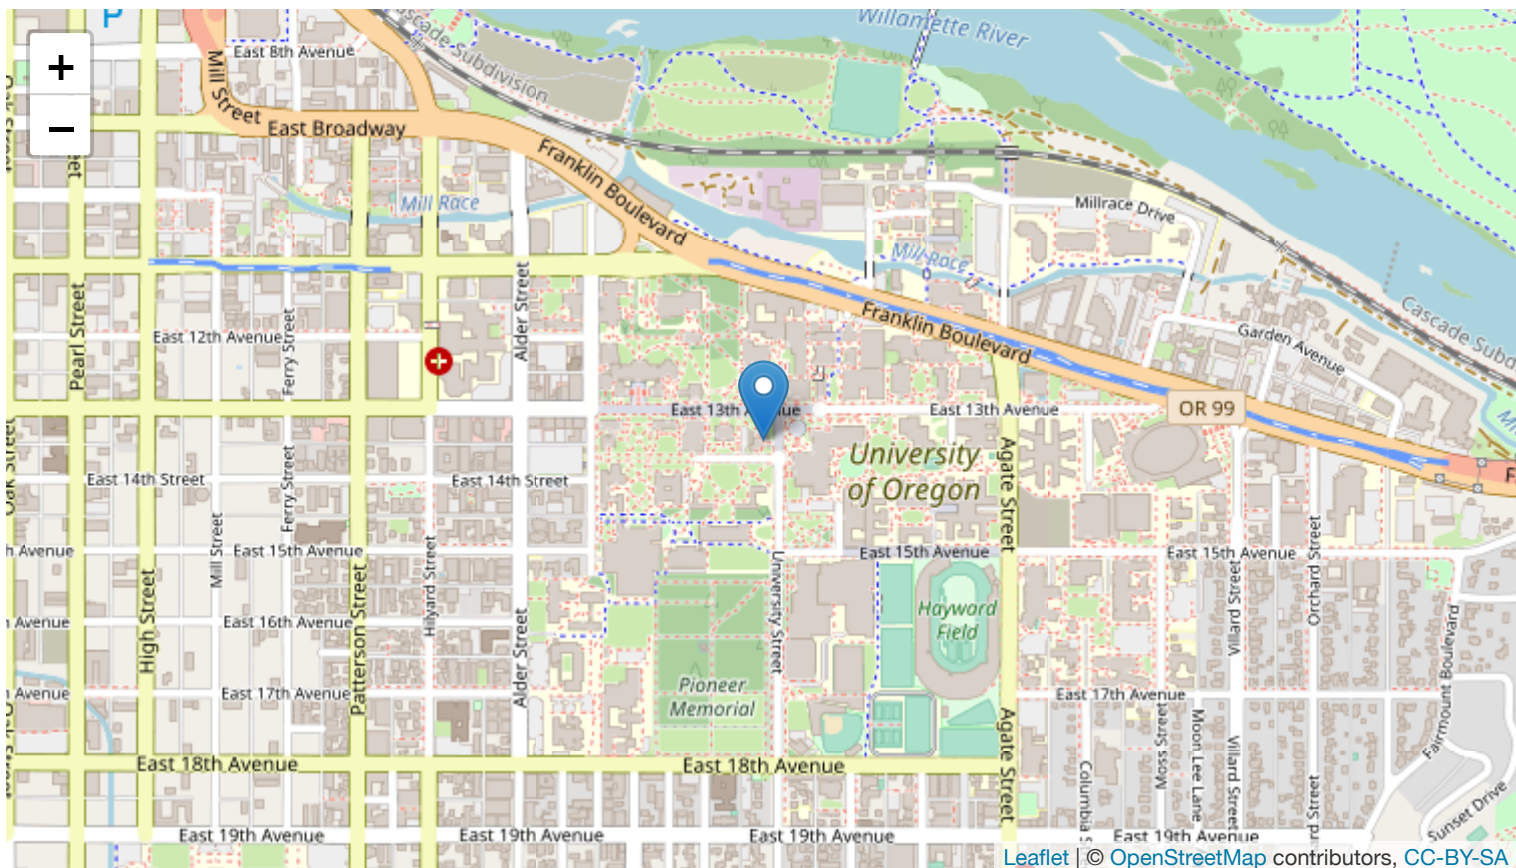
+
−
P
Willamette River
Cascade Subdivision
Mill Street
East 8th Avenue
East Broadway
Franklin Boulevard
Mill Race
Millrace Drive
Mill Race
Pearl Street
East 12th Avenue
Ferry Street
Alder Street
Franklin Boulevard
Garden Avenue
Cascade Subd
East 13th Avenue
East 13th Avenue
OR 99
University of Oregon
Agate Street
East 14th Street
East 14th Street
Ferry Street
Mill Street
East 15th Avenue
East 15th Avenue
East 15th Avenue
Villard Street
Orchard Street
High Street
East 16th Avenue
Patterson Street
Hilyard Street
Alder Street
University Street
Hayward Field
Fairmount Boulevard
East 17th Avenue
Pioneer Memorial
East 17th Avenue
Moss Street
Moon Lee Lane
Villard Street
East 18th Avenue
East 18th Avenue
Agate Street
Columbia
East 19th Avenue
East 19th Avenue
East 19th Avenue
East 19th Avenue
Sunset Drive
Leaflet | © OpenStreetMap contributors, CC-BY-SA